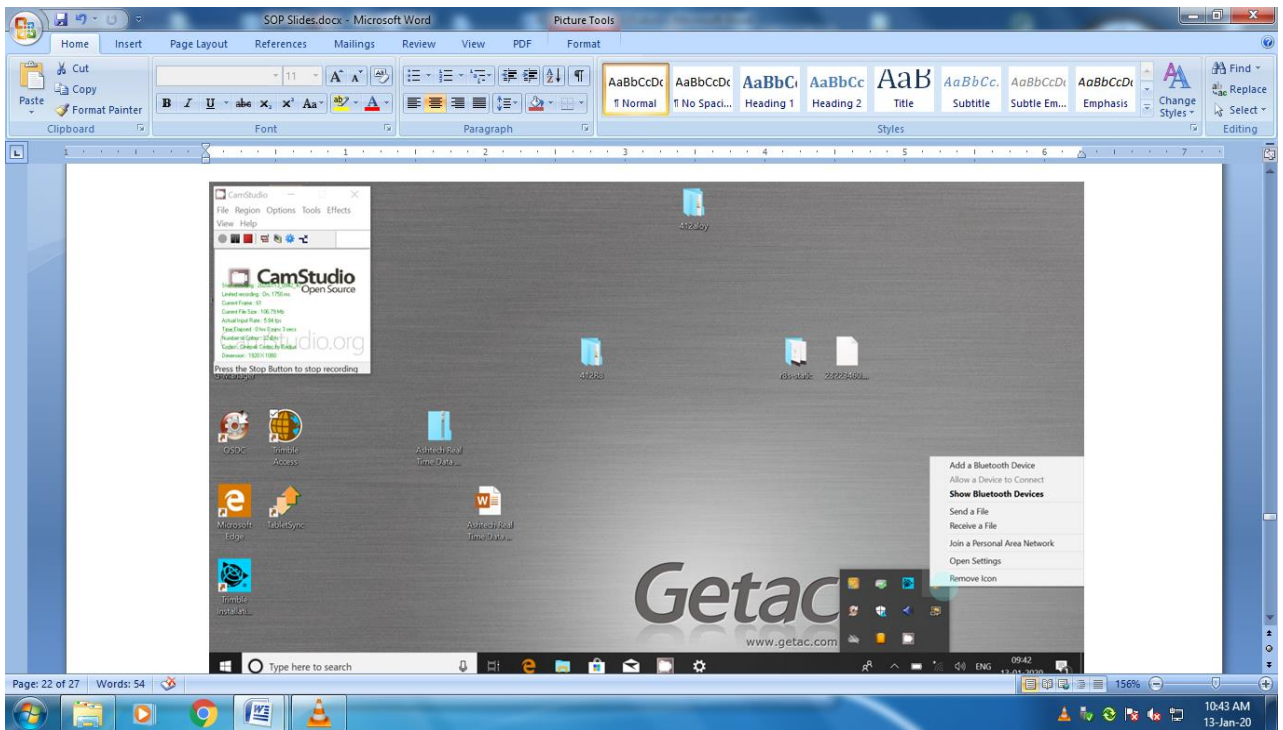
SOP Slides.docx - Microsoft Word
Picture Tools
Home Insert Page Layout References Mailings Review View PDF Format
Cut
Copy
Paste
Format Painter
Clipboard
11
Font
Paragraph
AaBbCcDc ¶ Normal
AaBbCcDc ¶ No Spaci...
AaBbC Heading 1
AaBbCc Heading 2
AaB Title
AaBbCc. Subtitle
AaBbCcDc Subtle Em...
AaBbCcDc Emphasis
Change Styles
Styles
Find
Replace
Select
Editing

CamStudio
File Region Options Tools Effects View Help
CamStudio Open Source
studio.org
Press the Stop Button to stop recording

412aloy
412RB
rtk-static
OSDC
Trimble Access
Ashtech Real Time Data...
Microsoft Edge
TabletSync
Ashtech Real Time Data...
Trimble Installati...

Add a Bluetooth Device
Allow a Device to Connect
Show Bluetooth Devices
Send a File
Receive a File
Join a Personal Area Network
Open Settings
Remove Icon

Getac
www.getac.com
Type here to search
ENG
09:42

Page: 22 of 27 Words: 54
156%
10:43 AM
13-Jan-20